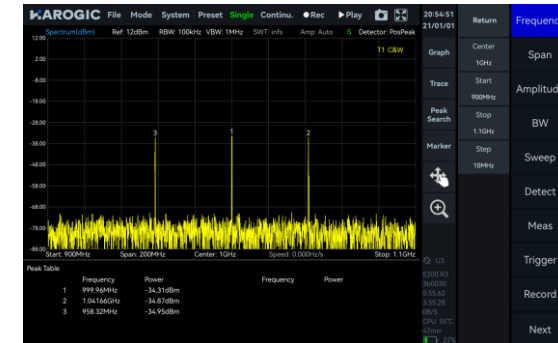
HAROGIC File Mode System Preset Single Continu. ●Rec ▶Play

Spectrum(dBm) Ref: 12dBm RBW: 100kHz VBW: 1MHz SWT: infs Amp: Auto S Detector: PosPeak

T1 C&W

12.00
2.00
-8.00
-18.00
-28.00
-38.00
-48.00
-58.00
-68.00
-78.00
-88.00

3 1 2

Start: 900MHz Span: 200MHz Center: 1GHz Speed: 0.000Hz/s Stop: 1.1GHz

Peak Table

| | Frequency | Power | Frequency | Power |
|---|---|---|---|---|
| 1 | 999.96MHz | -34.31dBm | | |
| 2 | 1.04166GHz | -34.87dBm | | |
| 3 | 958.32MHz | -34.95dBm | | |

20:54:51
21/01/01

Graph
Trace
Peak Search
Marker

Return
Center
1GHz
Start
900MHz
Stop
1.1GHz
Step
10MHz

U3
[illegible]
CPU 55°C
47min
22%

Frequenc
Span
Amplitud
BW
Sweep
Detect
Meas
Trigger
Record
Next